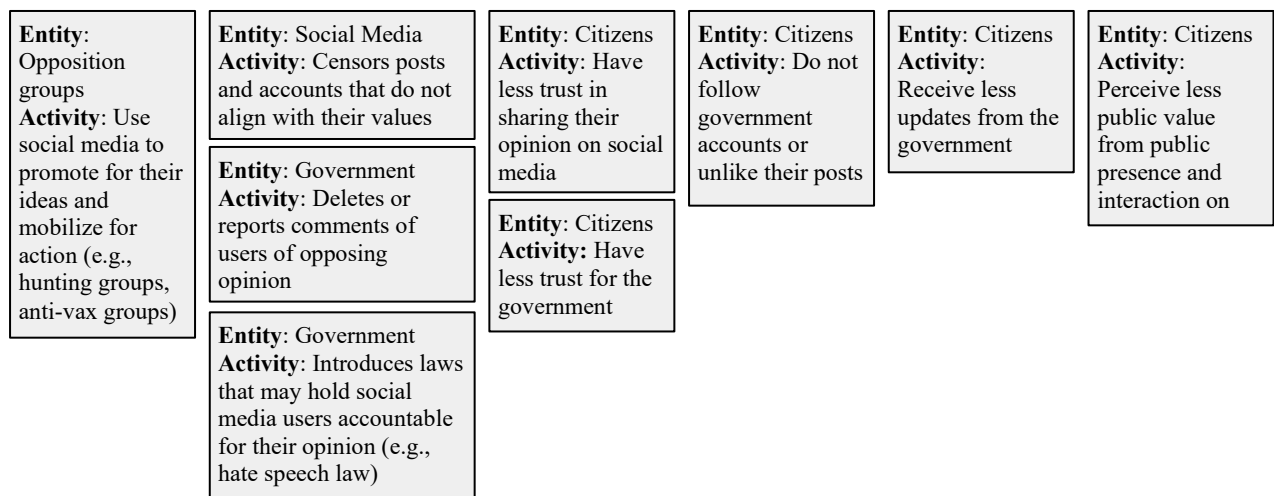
**Entity**: Opposition groups
**Activity**: Use social media to promote for their ideas and mobilize for action (e.g., hunting groups, anti-vax groups)

**Entity**: Social Media
**Activity**: Censors posts and accounts that do not align with their values

**Entity**: Government
**Activity**: Deletes or reports comments of users of opposing opinion

**Entity**: Government
**Activity**: Introduces laws that may hold social media users accountable for their opinion (e.g., hate speech law)

**Entity**: Citizens
**Activity**: Have less trust in sharing their opinion on social media

**Entity**: Citizens
**Activity:** Have less trust for the government

**Entity**: Citizens
**Activity**: Do not follow government accounts or unlike their posts

**Entity**: Citizens
**Activity**: Receive less updates from the government

**Entity**: Citizens
**Activity**: Perceive less public value from public presence and interaction on